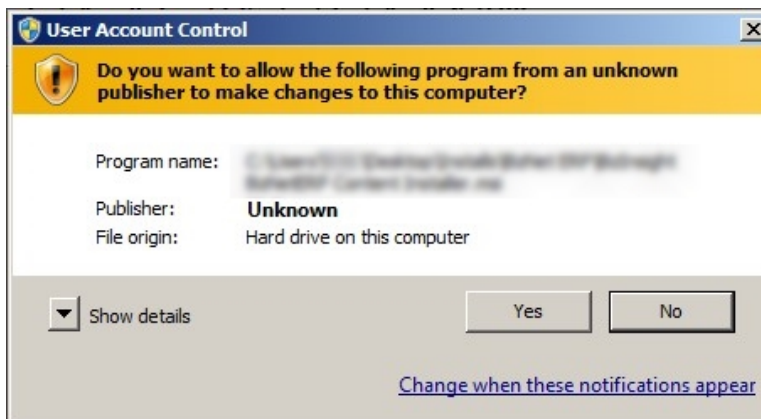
User Account Control

Do you want to allow the following program from an unknown publisher to make changes to this computer?

Program name: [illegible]

Publisher: Unknown

File origin: Hard drive on this computer

Show details

Yes

No

Change when these notifications appear